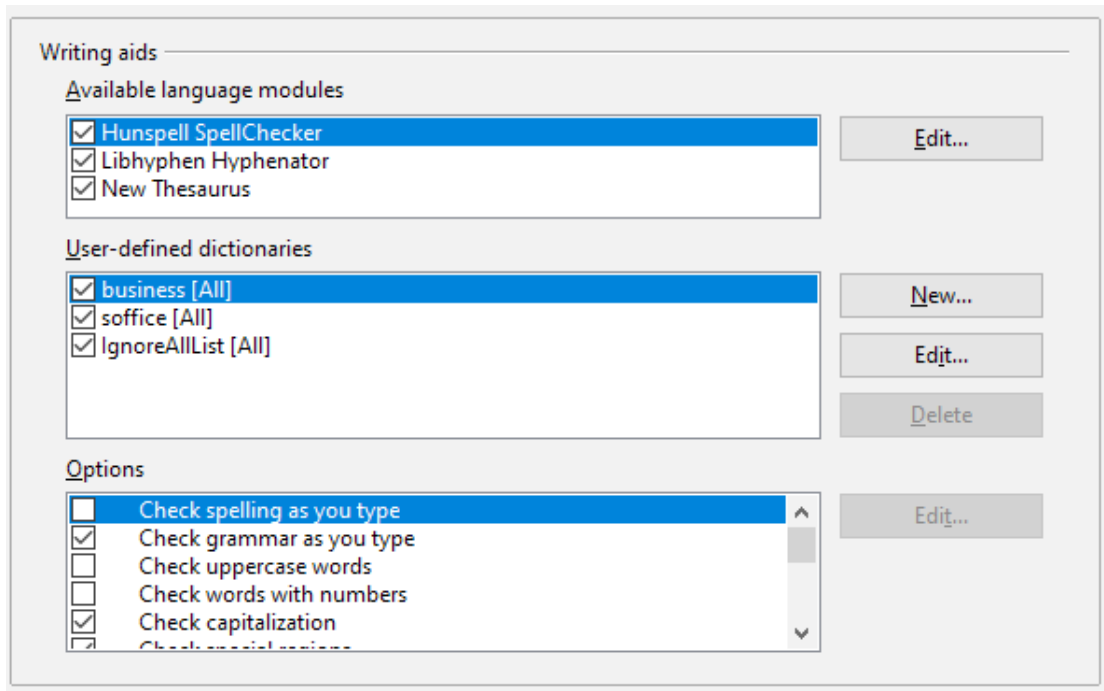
Writing aids

Available language modules

Hunspell SpellChecker
Libhyphen Hyphenator
New Thesaurus

Edit...

User-defined dictionaries

business [All]
soffice [All]
IgnoreAllList [All]

New...

Edit...

Delete

Options

Check spelling as you type
Check grammar as you type
Check uppercase words
Check words with numbers
Check capitalization
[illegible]

Edit...